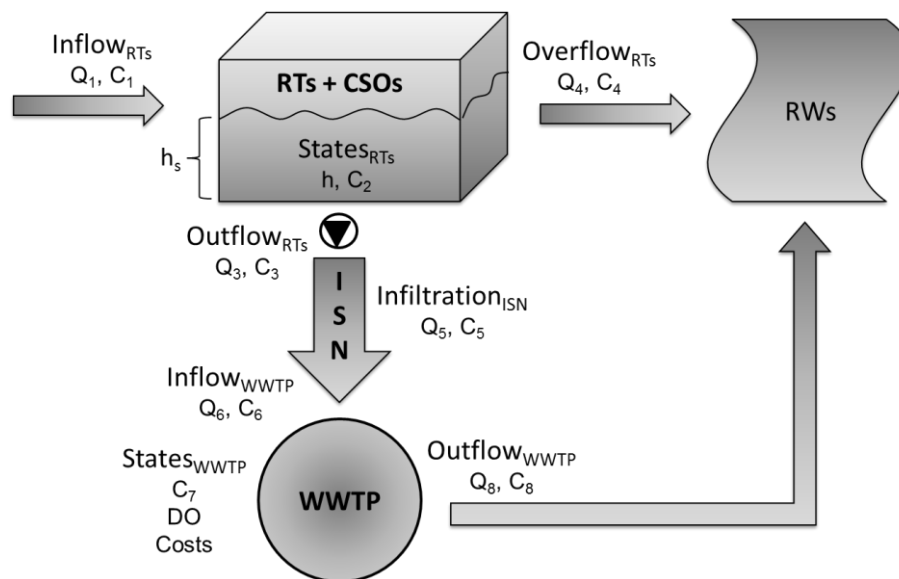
Inflow$_{RTs}$
$Q_1$, $C_1$

RTs + CSOs

$h_s$

States$_{RTs}$
h, $C_2$

Overflow$_{RTs}$
$Q_4$, $C_4$

RWs

Outflow$_{RTs}$
$Q_3$, $C_3$

I
S
N

Infiltration$_{ISN}$
$Q_5$, $C_5$

Inflow$_{WWTP}$
$Q_6$, $C_6$

States$_{WWTP}$
$C_7$
DO
Costs

WWTP

Outflow$_{WWTP}$
$Q_8$, $C_8$